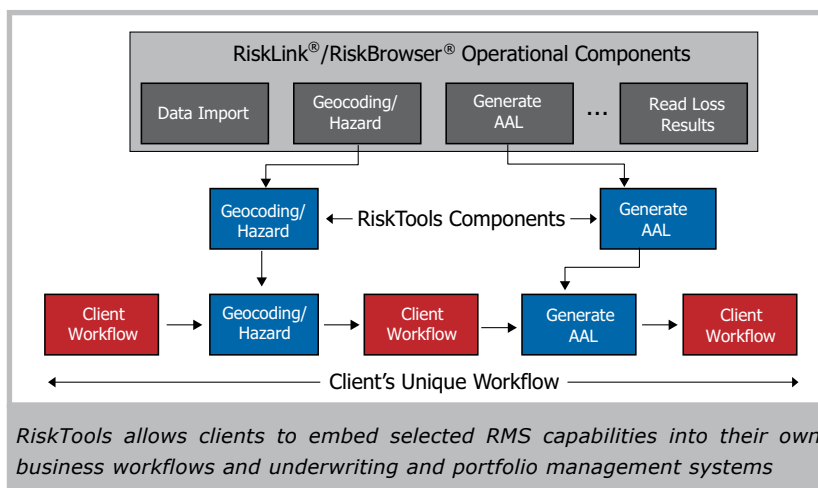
RiskLink®/RiskBrowser® Operational Components

Data Import

Geocoding/ Hazard

Generate AAL

...

Read Loss Results

Geocoding/ Hazard

RiskTools Components

Generate AAL

Client Workflow

Geocoding/ Hazard

Client Workflow

Generate AAL

Client Workflow

Client's Unique Workflow

RiskTools allows clients to embed selected RMS capabilities into their own business workflows and underwriting and portfolio management systems